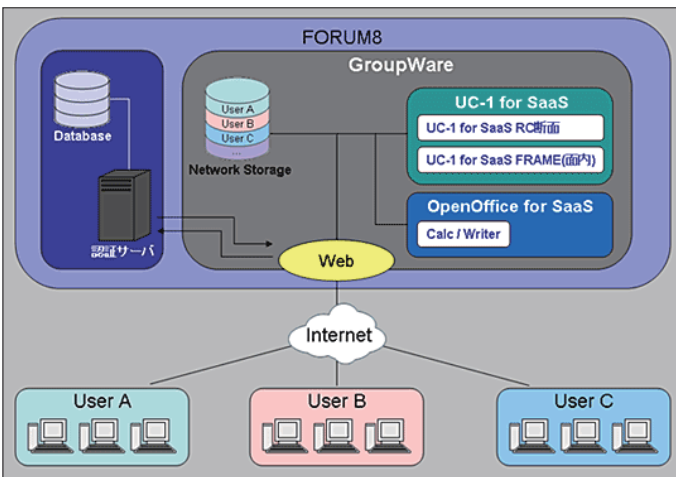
FORUM8

GroupWare

Database

User A
User B
User C
...
Network Storage

UC-1 for SaaS

UC-1 for SaaS RC断面

UC-1 for SaaS FRAME(面内)

OpenOffice for SaaS

Calc / Writer

認証サーバ

Web

Internet

User A

User B

User C